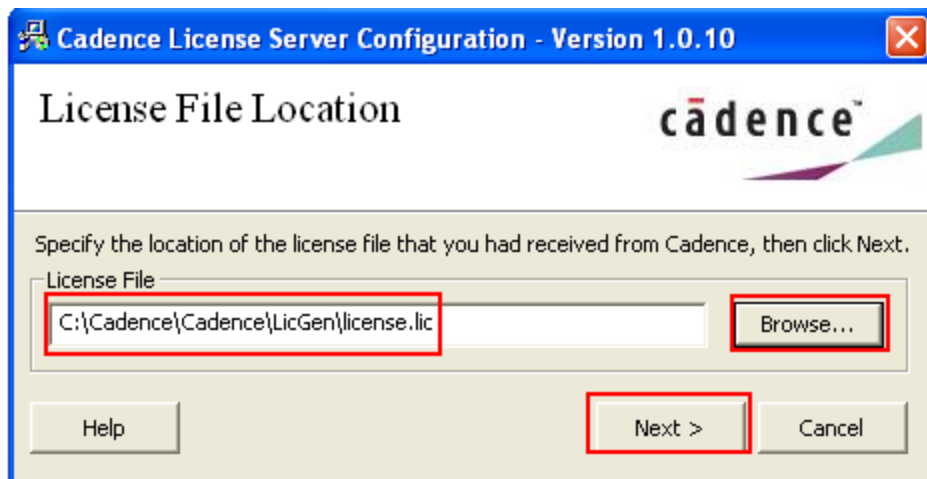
Cadence License Server Configuration - Version 1.0.10

License File Location

cādence™

Specify the location of the license file that you had received from Cadence, then click Next.

License File

C:\Cadence\Cadence\LicGen\license.lic

Browse...

Help

Next >

Cancel